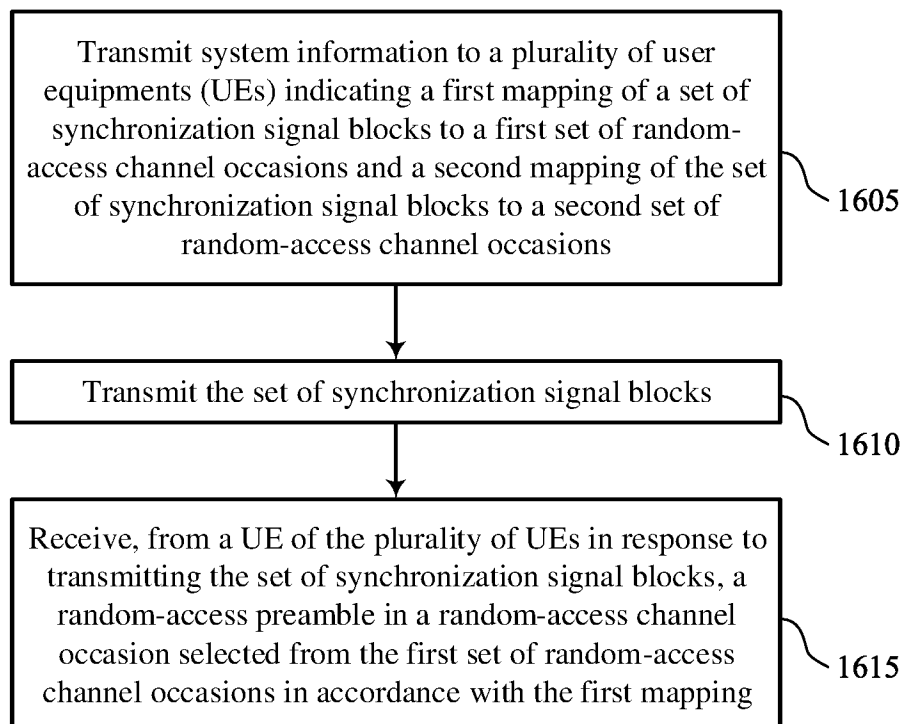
Transmit system information to a plurality of user equipments (UEs) indicating a first mapping of a set of synchronization signal blocks to a first set of random-access channel occasions and a second mapping of the set of synchronization signal blocks to a second set of random-access channel occasions

1605

Transmit the set of synchronization signal blocks

1610

Receive, from a UE of the plurality of UEs in response to transmitting the set of synchronization signal blocks, a random-access preamble in a random-access channel occasion selected from the first set of random-access channel occasions in accordance with the first mapping

1615